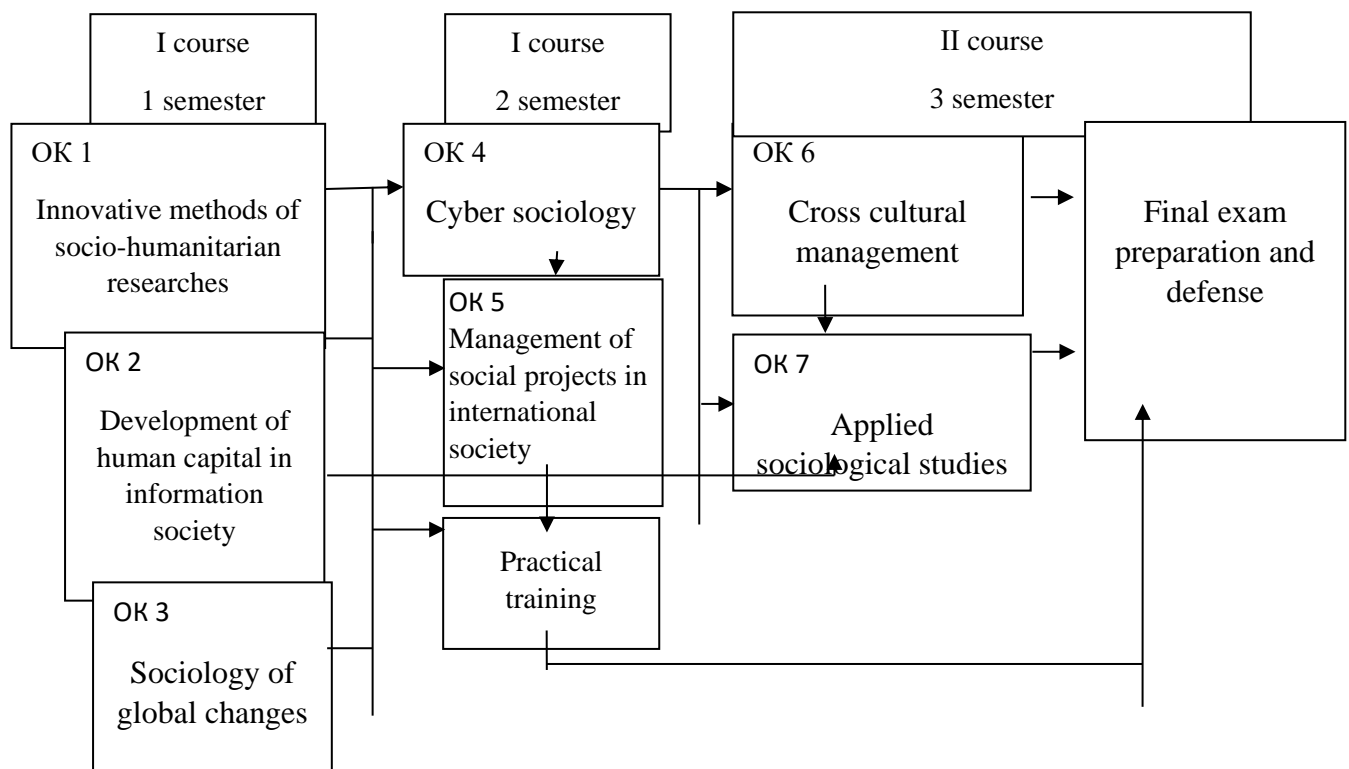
I course

1 semester

I course

2 semester

II course

3 semester

OK 1

Innovative methods of socio-humanitarian researches

OK 4

Cyber sociology

OK 6

Cross cultural management

Final exam preparation and defense

OK 5

Management of social projects in international society

OK 2

Development of human capital in information society

OK 7

Applied sociological studies

Practical training

OK 3

Sociology of global changes